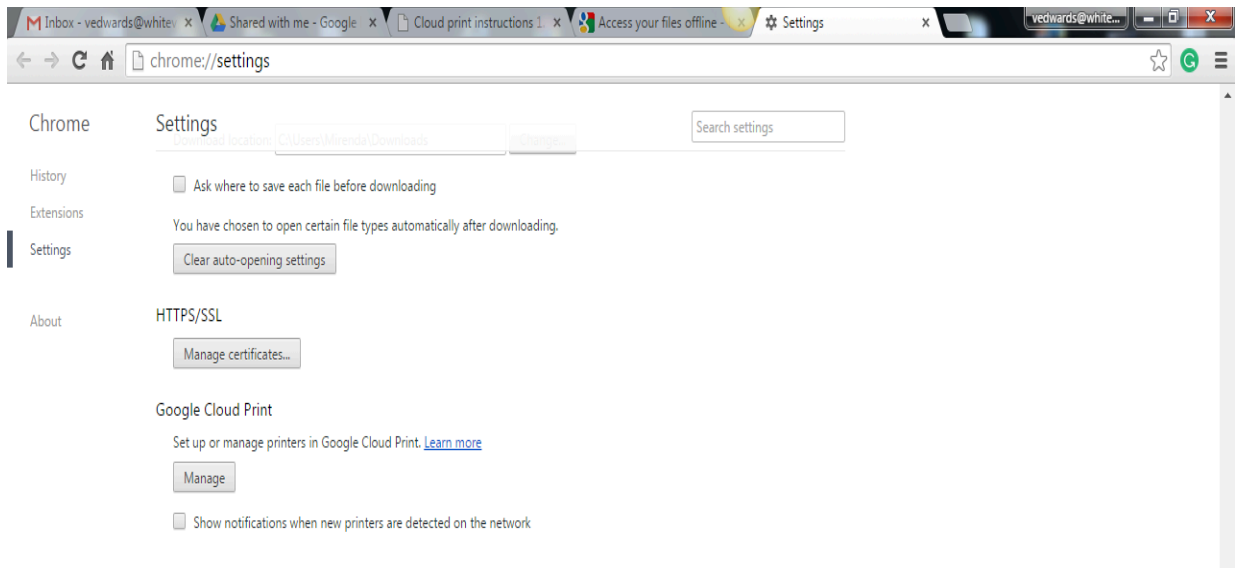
Inbox - vedwards@white ×
Shared with me - Google ×
Cloud print instructions 1 ×
Access your files offline - ×
Settings ×
vedwards@white...

chrome://settings

Chrome
History
Extensions
Settings
About

Settings
Search settings
Download location: C:\Users\Mirenda\Downloads Change...

Ask where to save each file before downloading

You have chosen to open certain file types automatically after downloading.

Clear auto-opening settings

HTTPS/SSL

Manage certificates...

Google Cloud Print

Set up or manage printers in Google Cloud Print. Learn more

Manage

Show notifications when new printers are detected on the network